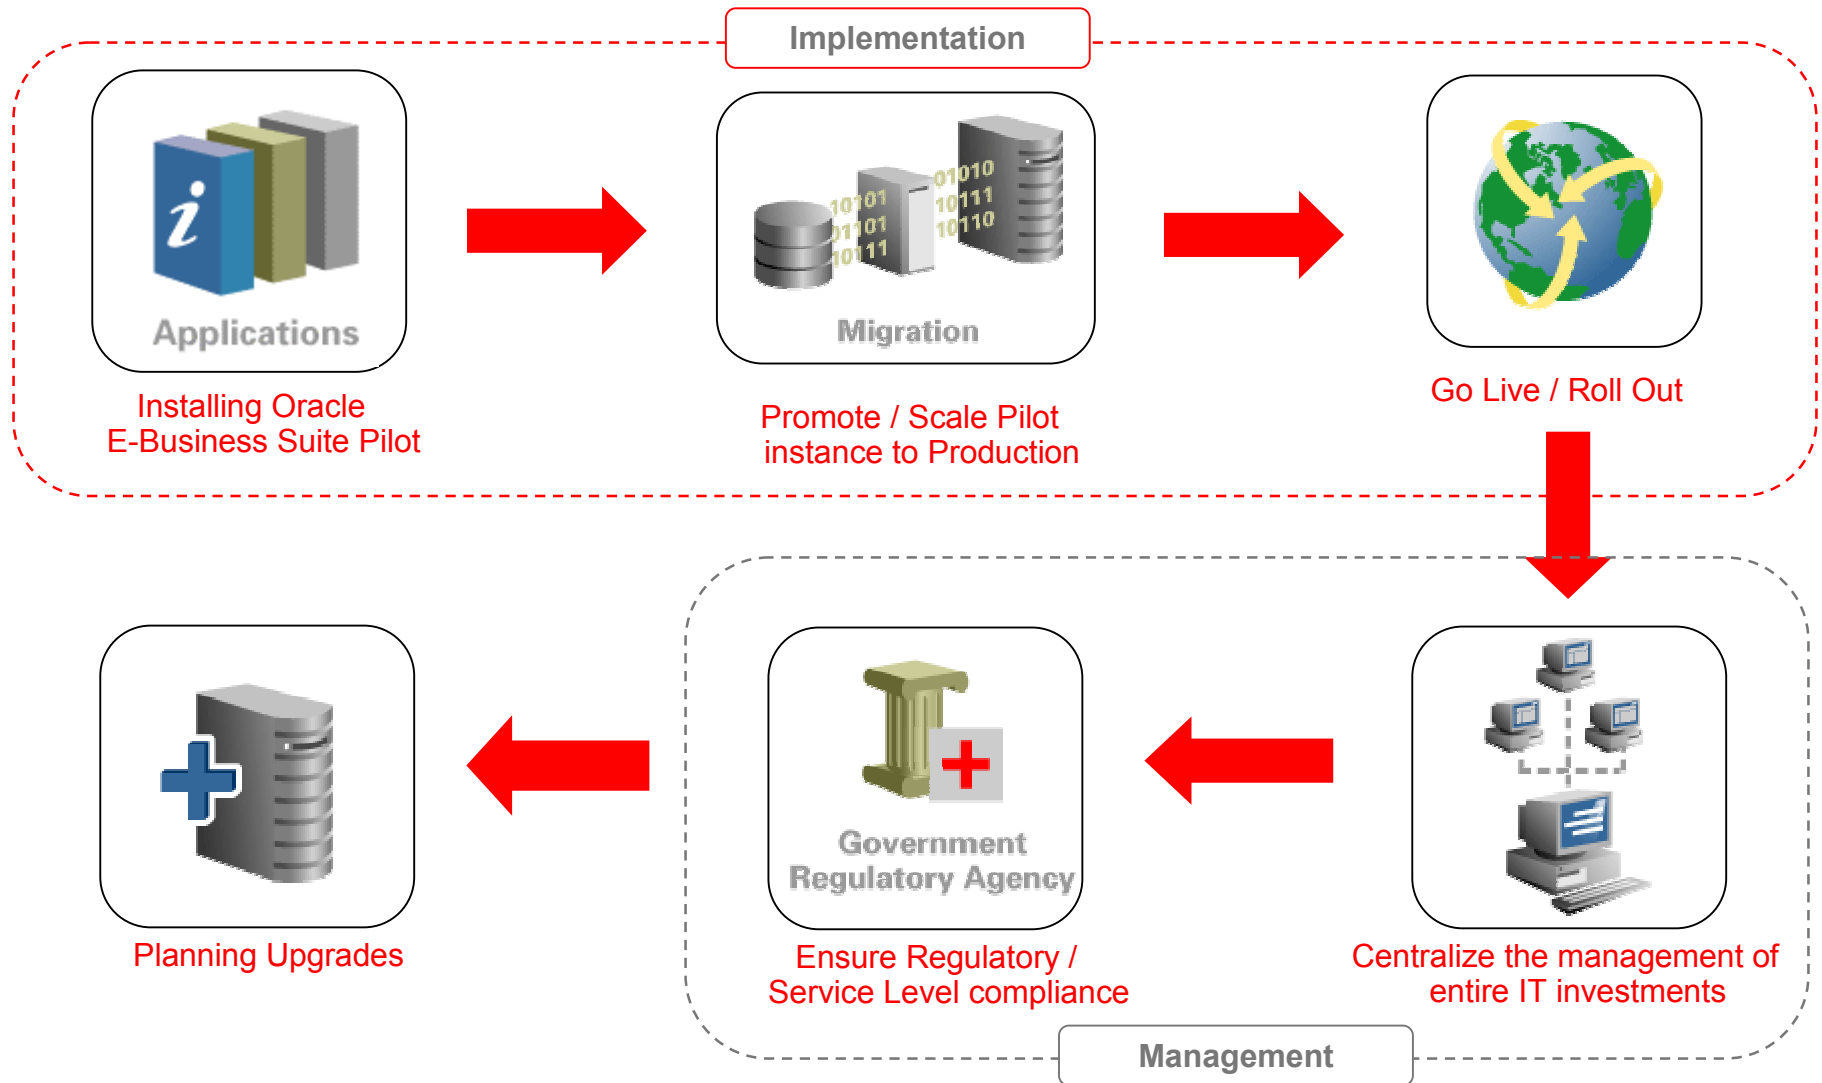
Implementation

Applications

Installing Oracle E-Business Suite Pilot

10101
01101
10111
01010
10111
10110

Migration

Promote / Scale Pilot instance to Production

Go Live / Roll Out

Planning Upgrades

Government Regulatory Agency

Ensure Regulatory / Service Level compliance

Centralize the management of entire IT investments

Management